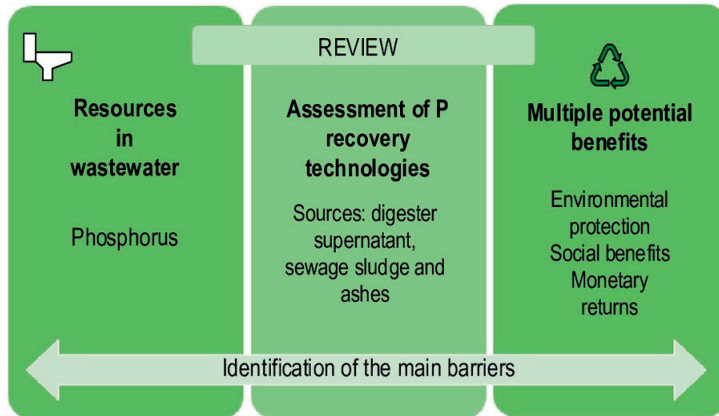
REVIEW

Resources in wastewater

Phosphorus

Assessment of P recovery technologies

Sources: digester supernatant, sewage sludge and ashes

Multiple potential benefits

Environmental protection
Social benefits
Monetary returns

Identification of the main barriers